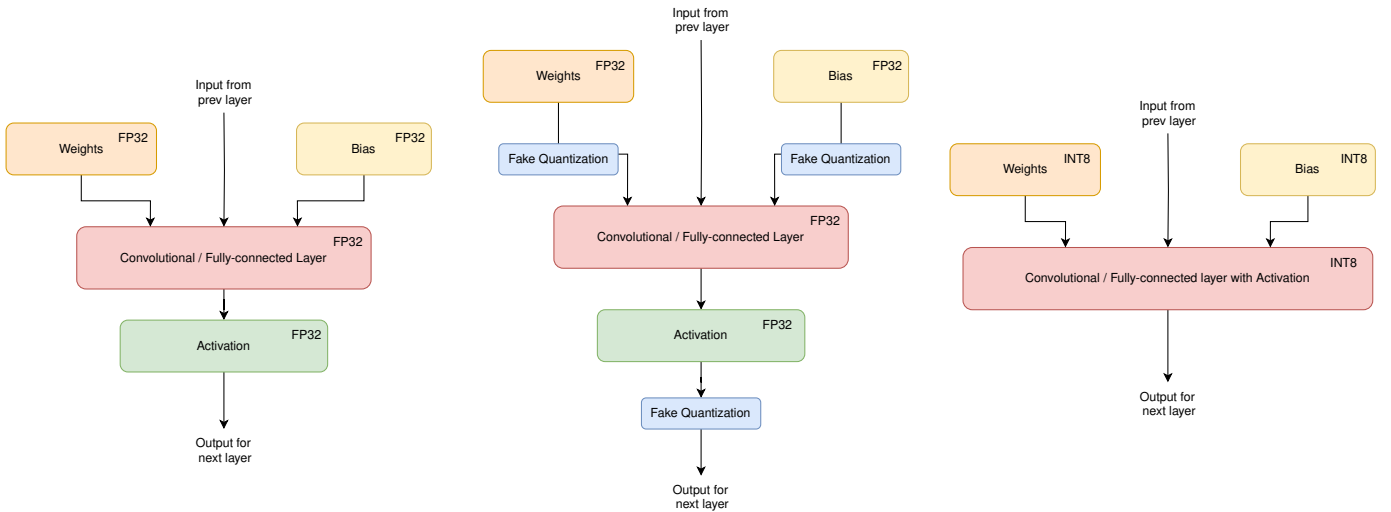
Input from prev layer

Weights FP32

Bias FP32

Convolutional / Fully-connected Layer FP32

Activation FP32

Output for next layer

Input from prev layer

Weights FP32

Bias FP32

Fake Quantization

Fake Quantization

Convolutional / Fully-connected Layer FP32

Activation FP32

Fake Quantization

Output for next layer

Input from prev layer

Weights INT8

Bias INT8

Convolutional / Fully-connected layer with Activation INT8

Output for next layer